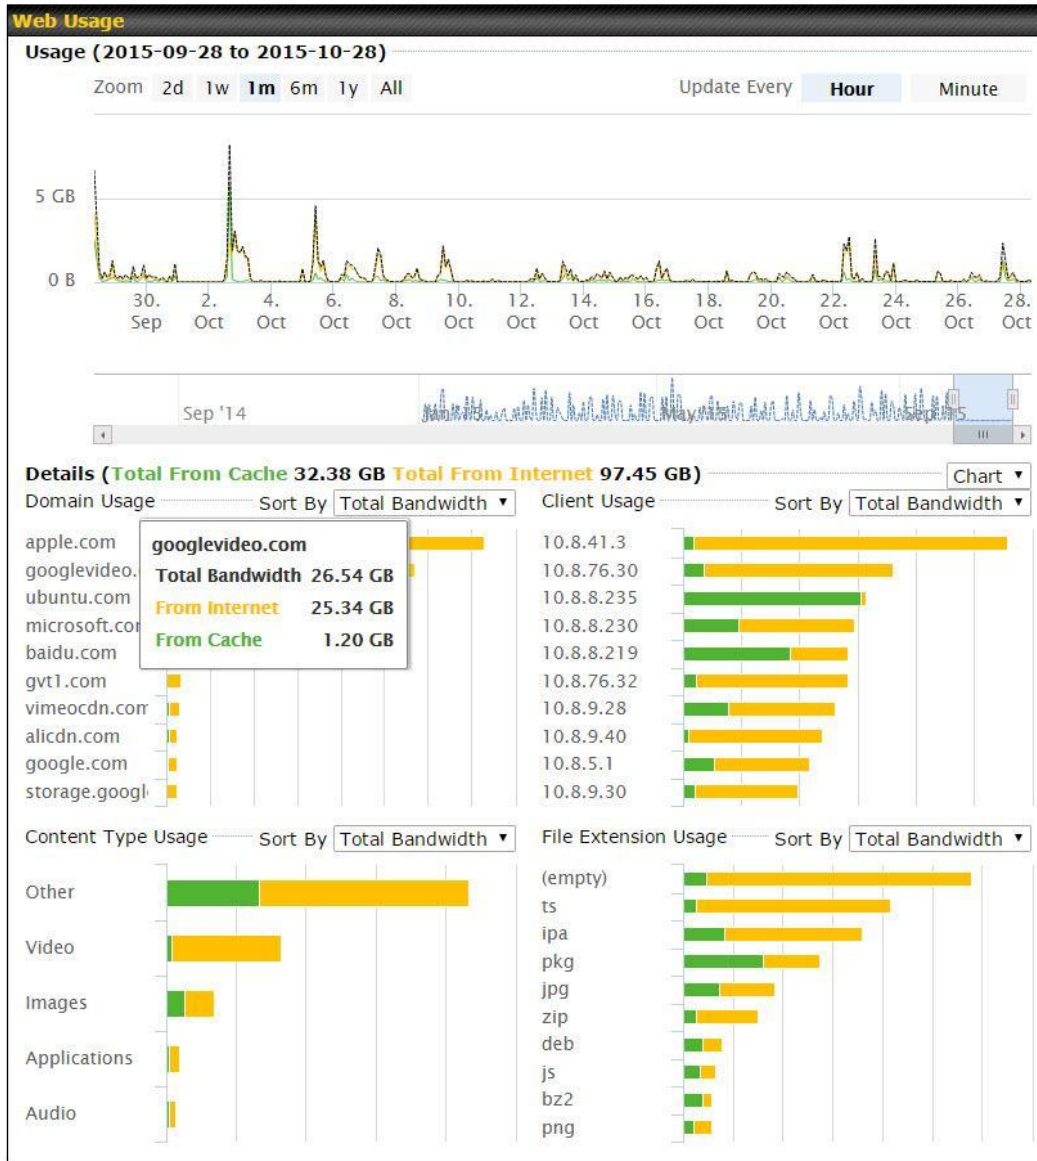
Web Usage

Usage (2015-09-28 to 2015-10-28)

Zoom 2d 1w 1m 6m 1y All

Update Every Hour Minute

5 GB

0 B

30. Sep 2. Oct 4. Oct 6. Oct 8. Oct 10. Oct 12. Oct 14. Oct 16. Oct 18. Oct 20. Oct 22. Oct 24. Oct 26. Oct 28. Oct

Sep '14 Jan '15 May '15 Sep '15

Details (Total From Cache 32.38 GB Total From Internet 97.45 GB)

Chart

Domain Usage Sort By Total Bandwidth

apple.com
googlevideo.
ubuntu.com
microsoft.cor
baidu.com
gvt1.com
vimeocdn.com
alicdn.com
google.com
storage.googl

googlevideo.com
Total Bandwidth 26.54 GB
From Internet 25.34 GB
From Cache 1.20 GB

Client Usage Sort By Total Bandwidth

10.8.41.3
10.8.76.30
10.8.8.235
10.8.8.230
10.8.8.219
10.8.76.32
10.8.9.28
10.8.9.40
10.8.5.1
10.8.9.30

Content Type Usage Sort By Total Bandwidth

Other
Video
Images
Applications
Audio

File Extension Usage Sort By Total Bandwidth

(empty)
ts
ipa
pkg
jpg
zip
deb
js
bz2
png